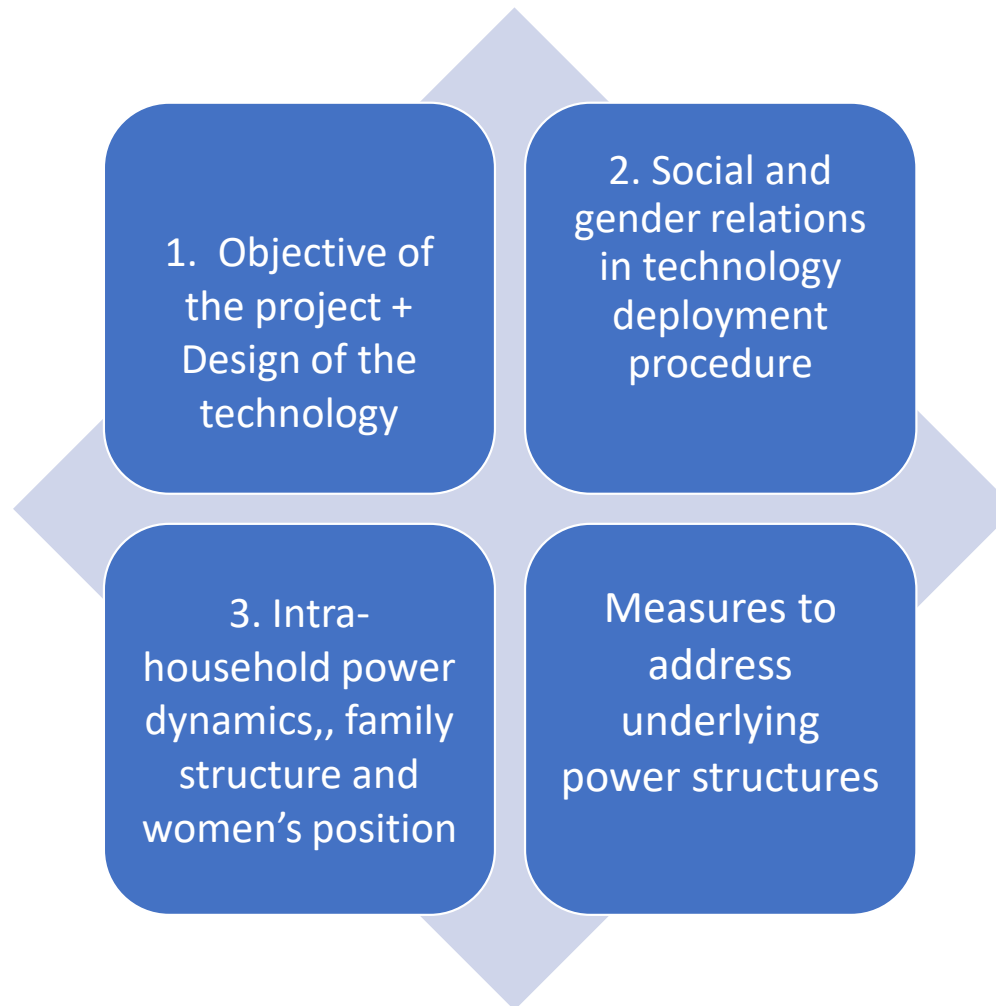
1. Objective of the project + Design of the technology

2. Social and gender relations in technology deployment procedure

3. Intra-household power dynamics,, family structure and women's position

Measures to address underlying power structures